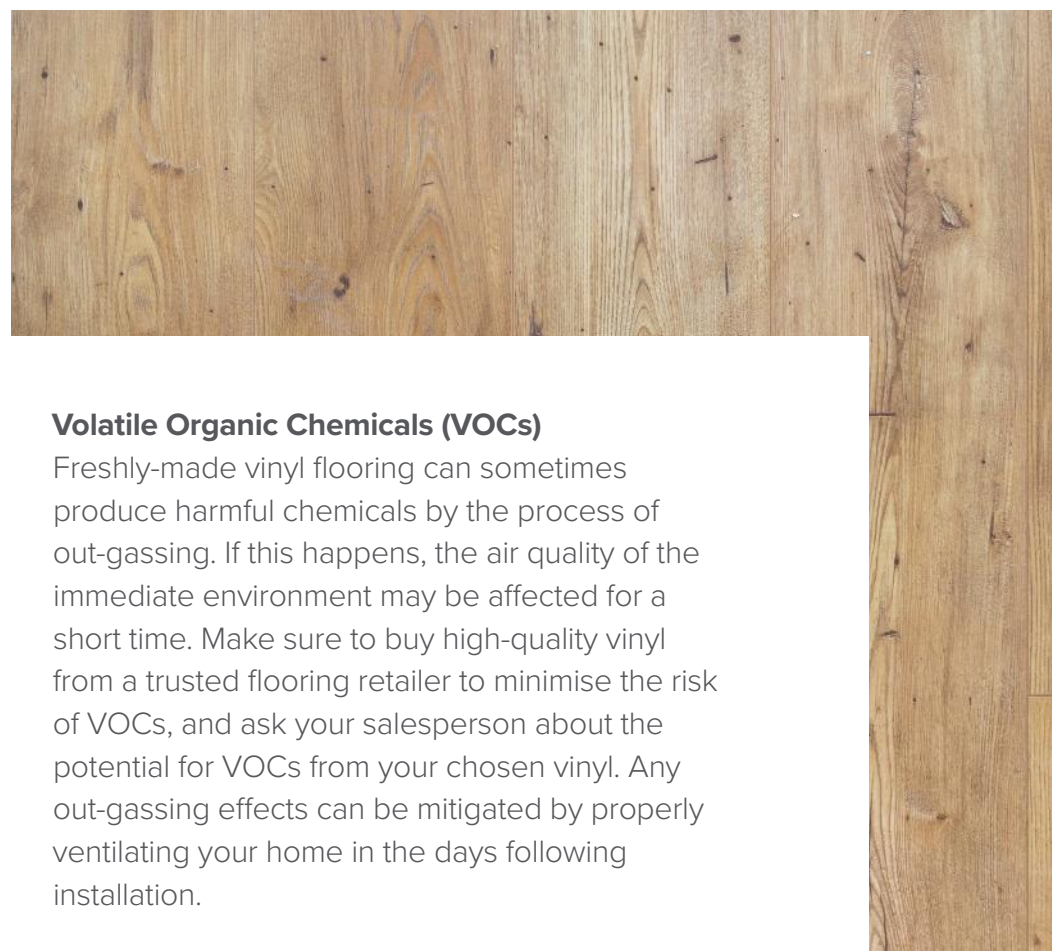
**Volatile Organic Chemicals (VOCs)**
Freshly-made vinyl flooring can sometimes produce harmful chemicals by the process of out-gassing. If this happens, the air quality of the immediate environment may be affected for a short time. Make sure to buy high-quality vinyl from a trusted flooring retailer to minimise the risk of VOCs, and ask your salesperson about the potential for VOCs from your chosen vinyl. Any out-gassing effects can be mitigated by properly ventilating your home in the days following installation.